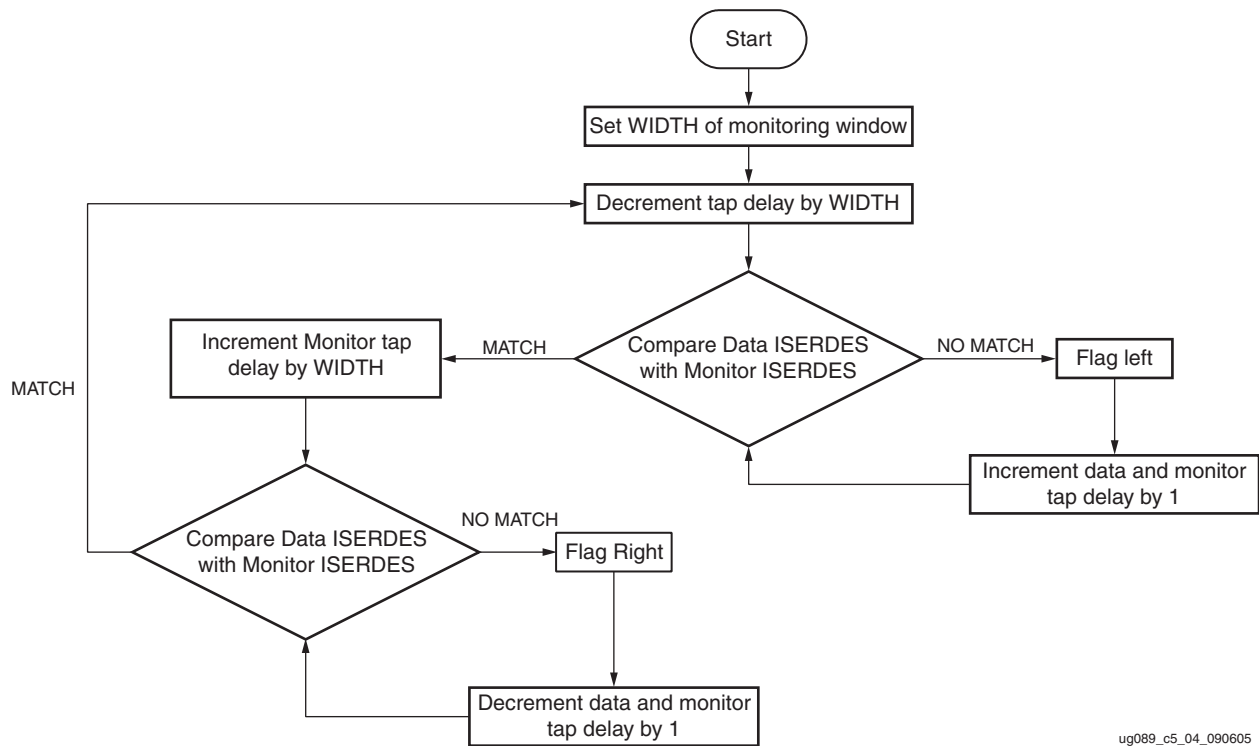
Start

Set WIDTH of monitoring window

Decrement tap delay by WIDTH

Increment Monitor tap delay by WIDTH

MATCH

Compare Data ISERDES with Monitor ISERDES

NO MATCH

Flag left

MATCH

Increment data and monitor tap delay by 1

Compare Data ISERDES with Monitor ISERDES

NO MATCH

Flag Right

Decrement data and monitor tap delay by 1

ug089_c5_04_090605